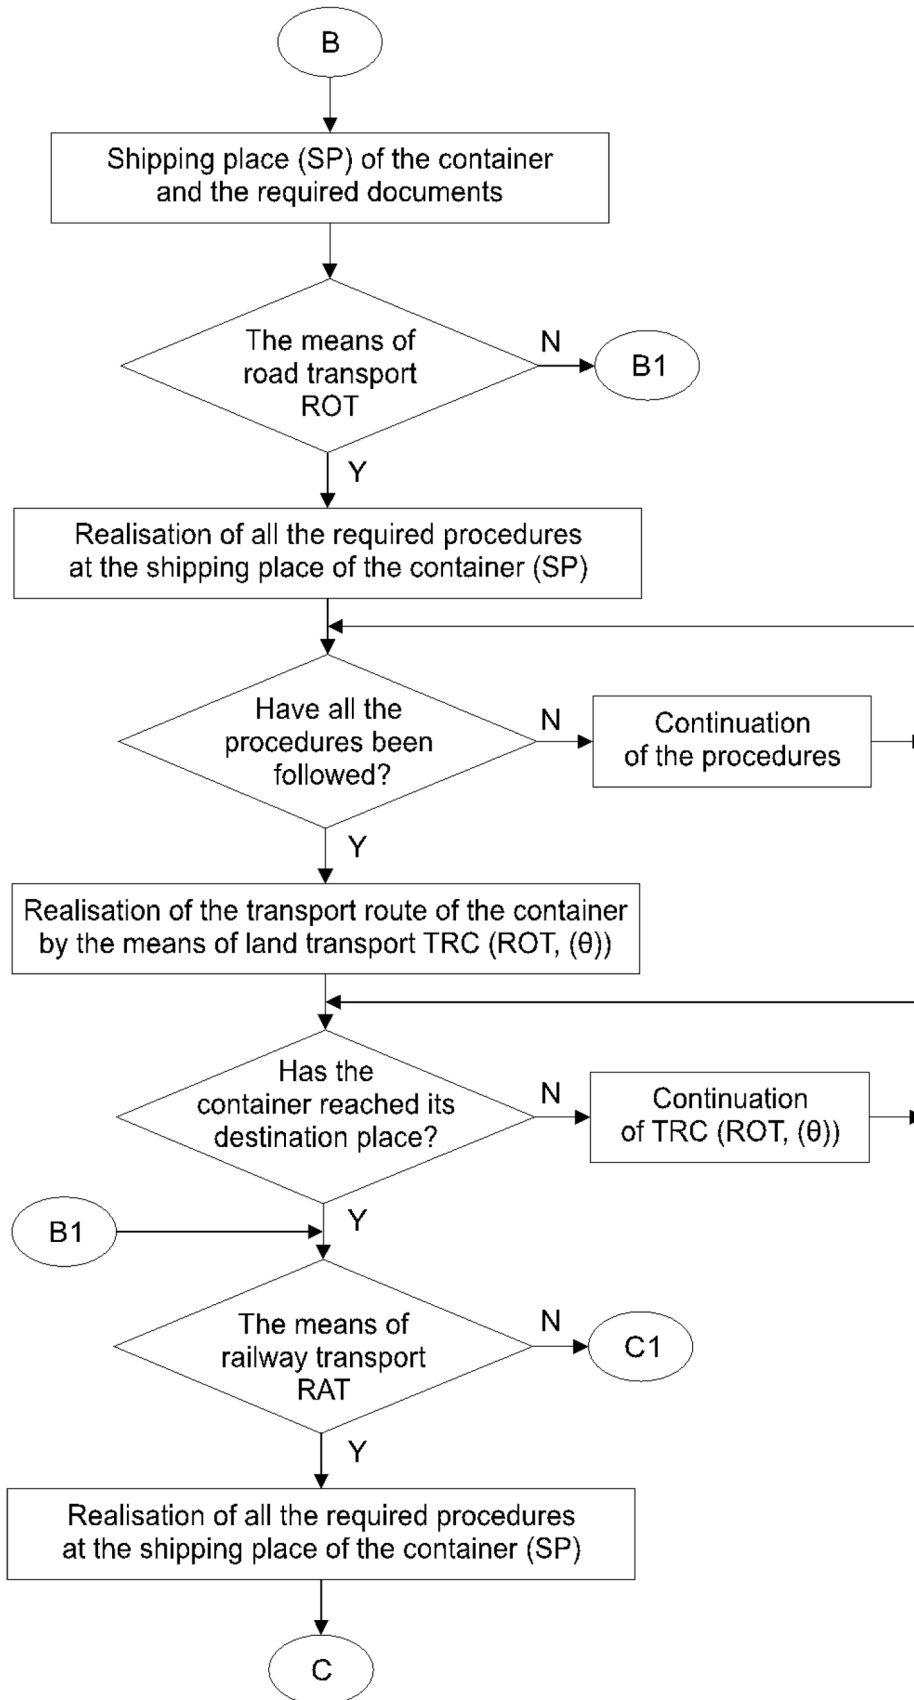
B

Shipping place (SP) of the container and the required documents

The means of road transport ROT

N

B1

Y

Realisation of all the required procedures at the shipping place of the container (SP)

Have all the procedures been followed?

N

Continuation of the procedures

Y

Realisation of the transport route of the container by the means of land transport TRC (ROT, (θ))

Has the container reached its destination place?

N

Continuation of TRC (ROT, (θ))

B1

Y

The means of railway transport RAT

N

C1

Y

Realisation of all the required procedures at the shipping place of the container (SP)

C